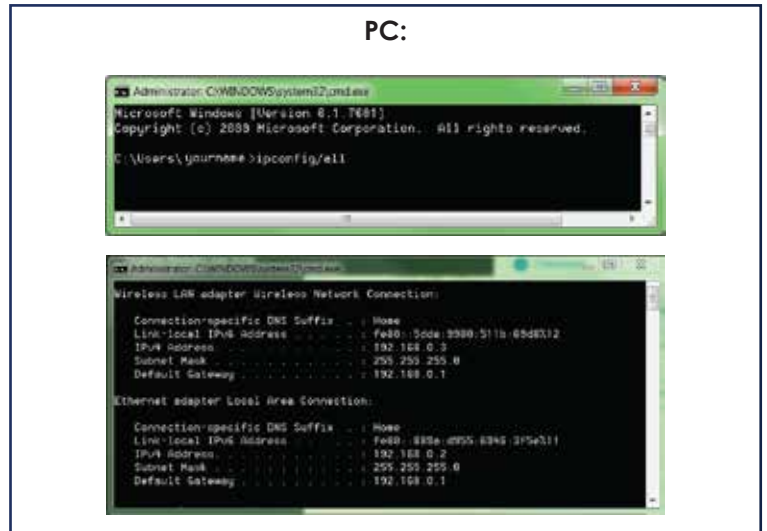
PC:

Administrator: C:\WINDOWS\system32\cmd.exe

Microsoft Windows [Version 6.1.7601]
Copyright (c) 2009 Microsoft Corporation. All rights reserved.

C:\Users\yourname>ipconfig/all

Administrator: C:\WINDOWS\system32\cmd.exe

Wireless LAN adapter Wireless Network Connection:

Connection-specific DNS Suffix . : Home
Link-local IPv6 Address . . . . . : fe80::5dde:9980:511b:65d8%12
IPv4 Address. . . . . . . . . . . : 192.168.0.3
Subnet Mask . . . . . . . . . . . : 255.255.255.0
Default Gateway . . . . . . . . . : 192.168.0.1

Ethernet adapter Local Area Connection:

Connection-specific DNS Suffix . : Home
Link-local IPv6 Address . . . . . : fe80::885a:d955:6946:3f5e%11
IPv4 Address. . . . . . . . . . . : 192.168.0.2
Subnet Mask . . . . . . . . . . . : 255.255.255.0
Default Gateway . . . . . . . . . : 192.168.0.1